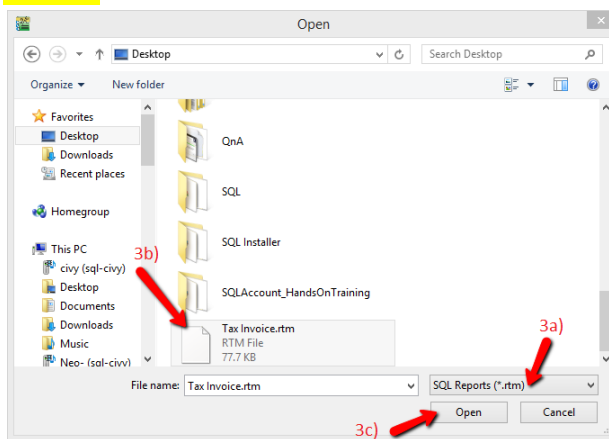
Open

Desktop

Search Desktop

Organize ▾ New folder

Favorites
Desktop
Downloads
Recent places

Homegroup

This PC
civy (sql-civy)
Desktop
Documents
Downloads
Music
Neo- (sql-civy)

QnA
SQL
SQL Installer
SQLAccount_HandsOnTraining
Tax Invoice.rtm
RTM File
77.7 KB

3b)
3a)
3c)

File name: Tax Invoice.rtm
SQL Reports (*.rtm)
Open
Cancel